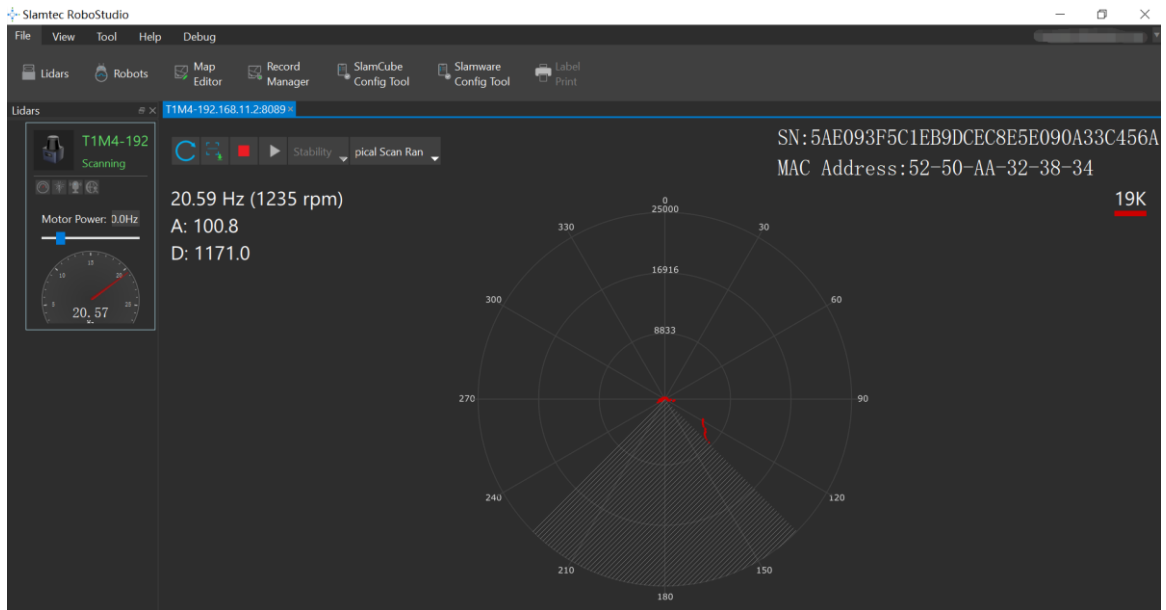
Slamtec RoboStudio

File View Tool Help Debug

Lidars Robots Map Editor Record Manager SlamCube Config Tool Slamware Config Tool Label Print

Lidars

T1M4-192.168.11.2:8089

T1M4-192
Scanning

Motor Power: 0.0Hz

20.57

Stability pical Scan Ran

SN:5AE093F5C1EB9DCEC8E5E090A33C456A
MAC Address:52-50-AA-32-38-34

19K

20.59 Hz (1235 rpm)
A: 100.8
D: 1171.0

0
25000
330
30
16916
300
60
8833
270
90
240
120
210
150
180